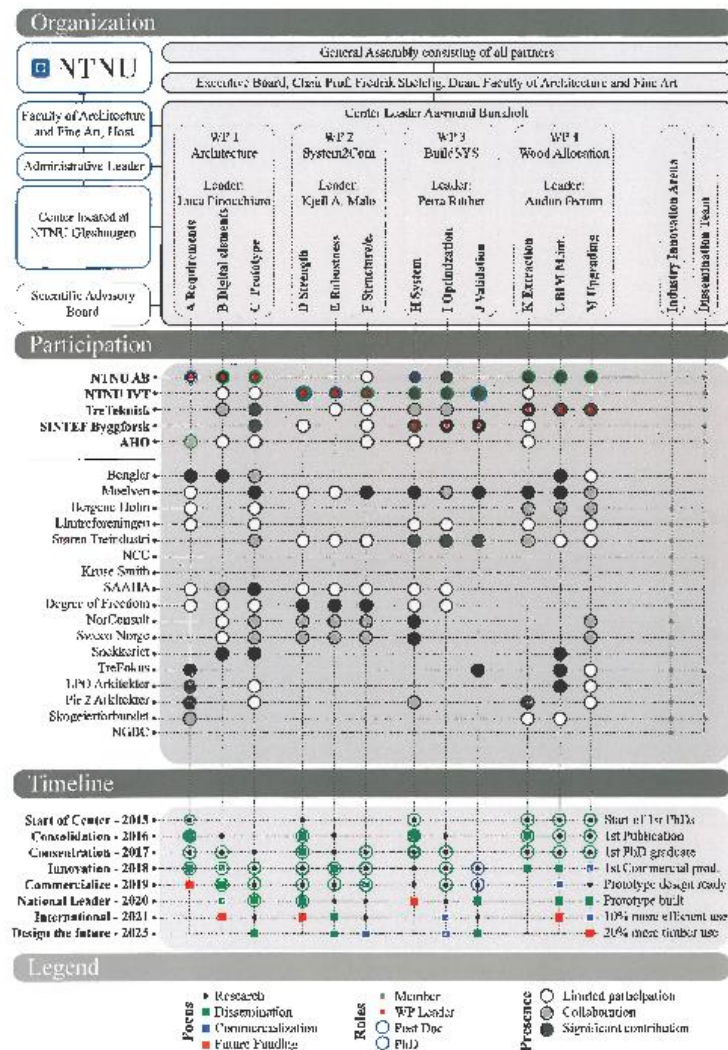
Organization

NTNU

General Assembly consisting of all partners

Executive Board, Chair Prof. Fredrik Shetelig, Dean, Faculty of Architecture and Fine Art

Faculty of Architecture and Fine Art, Host

Center Leader Asmund Bunsholt

Administrative Leader

Center located at NTNU Gløshaugen

Scientific Advisory Board

WP 1 Architecture
Leader: Luca Finocchiaro

WP 2 System2Com
Leader: Kjell A. Malo

WP 3 Build SYS
Leader: Petra Rüther

WP 4 Wood Allocation
Leader: Audun Øyrum

A Requirements
B Digital elements
C Prototype
D Strength
E Robustness
F Stenchcycle
H System
I Optimization
J Validation
K Extraction
L BIM Mint.
M Upgrading
Industry Innovation Arena
Dissemination Team

Participation

NTNU AB
NTNU IVT
TreTeknisk
SINTEF Byggforsk
AHO
Bengler
Moelven
Bergene Holm
Limtreforeningen
Sparen Treindustri
NCC
Kruse Smith
SAAHA
Degree of Freedom
NorConsult
Sweco Norge
Snøkkeriet
TreFokus
LPO Arkitekter
Pir 2 Arkitekter
Skogeierforbundet
NGBC

Timeline

Start of Center - 2015
Consolidation - 2016
Concentration - 2017
Innovation - 2018
Commercialize - 2019
National Leader - 2020
International - 2021
Design the future - 2025

Start of 1st PhDs
1st Publication
1st PhD graduate
1st Commercial prod.
Prototype design ready
Prototype built
10% more efficient use
20% more timber use

Legend

Focus
Research
Dissemination
Commercialization
Future Funding

Roles
Member
WP Leader
Post Doc
PhD

Presence
Limited participation
Collaboration
Significant contribution